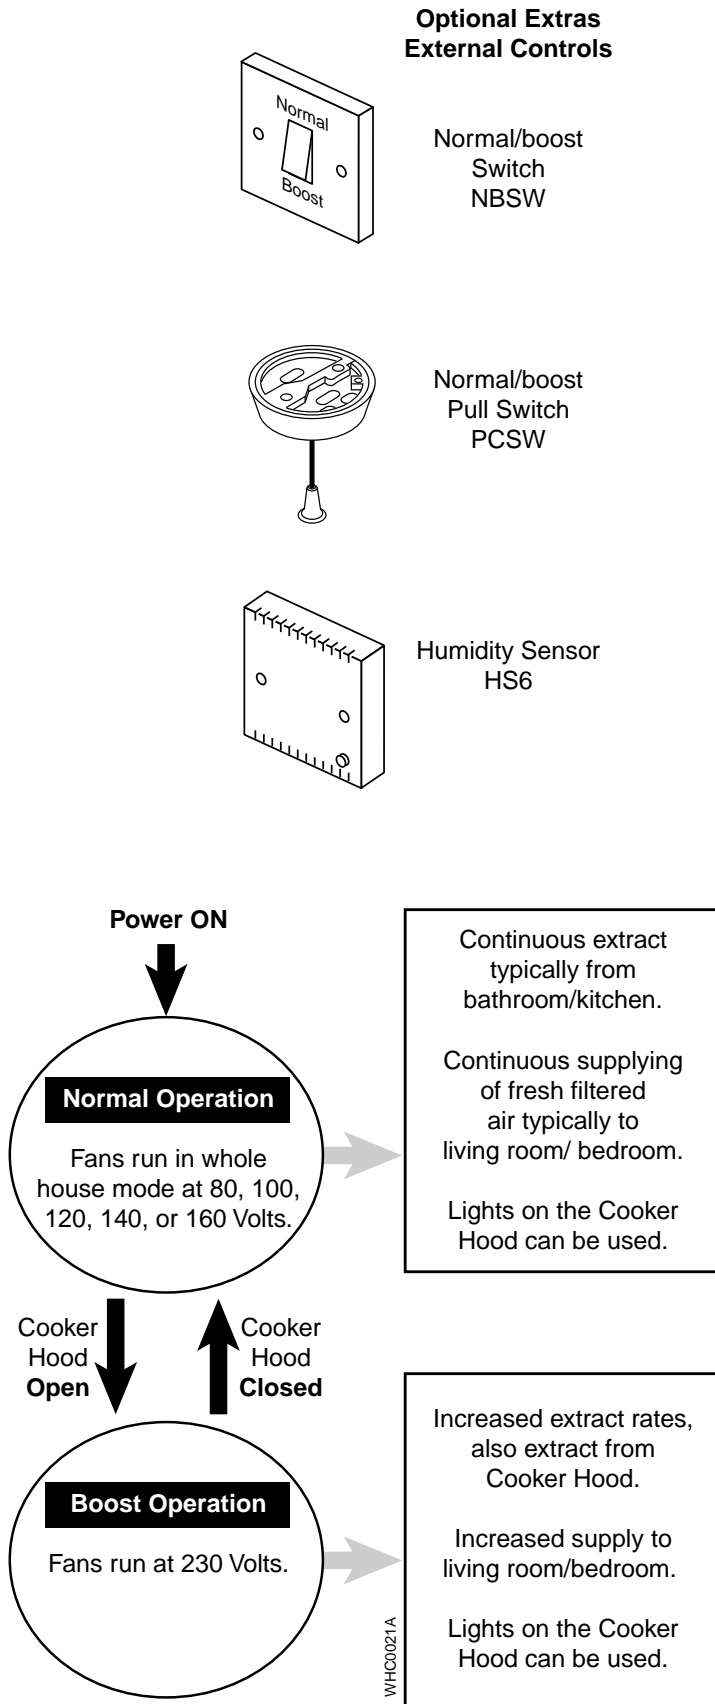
**Optional Extras**
**External Controls**

Normal
Boost

Normal/boost
Switch
NBSW

Normal/boost
Pull Switch
PCSW

Humidity Sensor
HS6

**Power ON**

**Normal Operation**

Fans run in whole house mode at 80, 100, 120, 140, or 160 Volts.

Continuous extract typically from bathroom/kitchen.

Continuous supplying of fresh filtered air typically to living room/ bedroom.

Lights on the Cooker Hood can be used.

Cooker Hood **Open**

Cooker Hood **Closed**

**Boost Operation**

Fans run at 230 Volts.

Increased extract rates, also extract from Cooker Hood.

Increased supply to living room/bedroom.

Lights on the Cooker Hood can be used.

WHC0021A